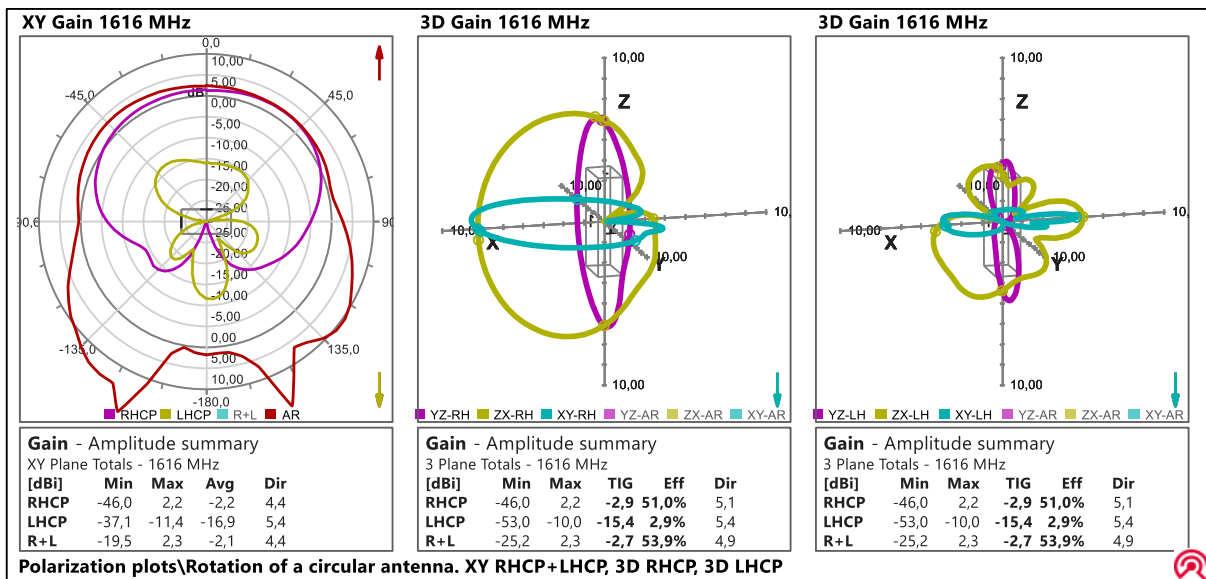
XY Gain 1616 MHz

0,0
10,00
5,00
dBi
0,00
-5,00
-10,00
-15,00
-20,00
-25,00
-30
-25,00
-20,00
-15,00
-10,00
-5,00
0,00
5,00
-45,0
45,0
90,0
90
-135,0
135,0
-180,0

RHCP LHCP R+L AR

3D Gain 1616 MHz

10,00
Z
10,00
10,00
X
Y
10,00
10,
10,00

YZ-RH ZX-RH XY-RH YZ-AR ZX-AR XY-AR

3D Gain 1616 MHz

10,00
Z
10,00
10,00
X
Y
10,00
10,
10,00

YZ-LH ZX-LH XY-LH YZ-AR ZX-AR XY-AR

Gain - Amplitude summary
XY Plane Totals - 1616 MHz

| [dBi] | Min | Max | Avg | Dir |
|---|---|---|---|---|
| RHCP | -46,0 | 2,2 | -2,2 | 4,4 |
| LHCP | -37,1 | -11,4 | -16,9 | 5,4 |
| R+L | -19,5 | 2,3 | -2,1 | 4,4 |

Gain - Amplitude summary
3 Plane Totals - 1616 MHz

| [dBi] | Min | Max | TIG | Eff | Dir |
|---|---|---|---|---|---|
| RHCP | -46,0 | 2,2 | -2,9 | 51,0% | 5,1 |
| LHCP | -53,0 | -10,0 | -15,4 | 2,9% | 5,4 |
| R+L | -25,2 | 2,3 | -2,7 | 53,9% | 4,9 |

Gain - Amplitude summary
3 Plane Totals - 1616 MHz

| [dBi] | Min | Max | TIG | Eff | Dir |
|---|---|---|---|---|---|
| RHCP | -46,0 | 2,2 | -2,9 | 51,0% | 5,1 |
| LHCP | -53,0 | -10,0 | -15,4 | 2,9% | 5,4 |
| R+L | -25,2 | 2,3 | -2,7 | 53,9% | 4,9 |

Polarization plots\Rotation of a circular antenna. XY RHCP+LHCP, 3D RHCP, 3D LHCP